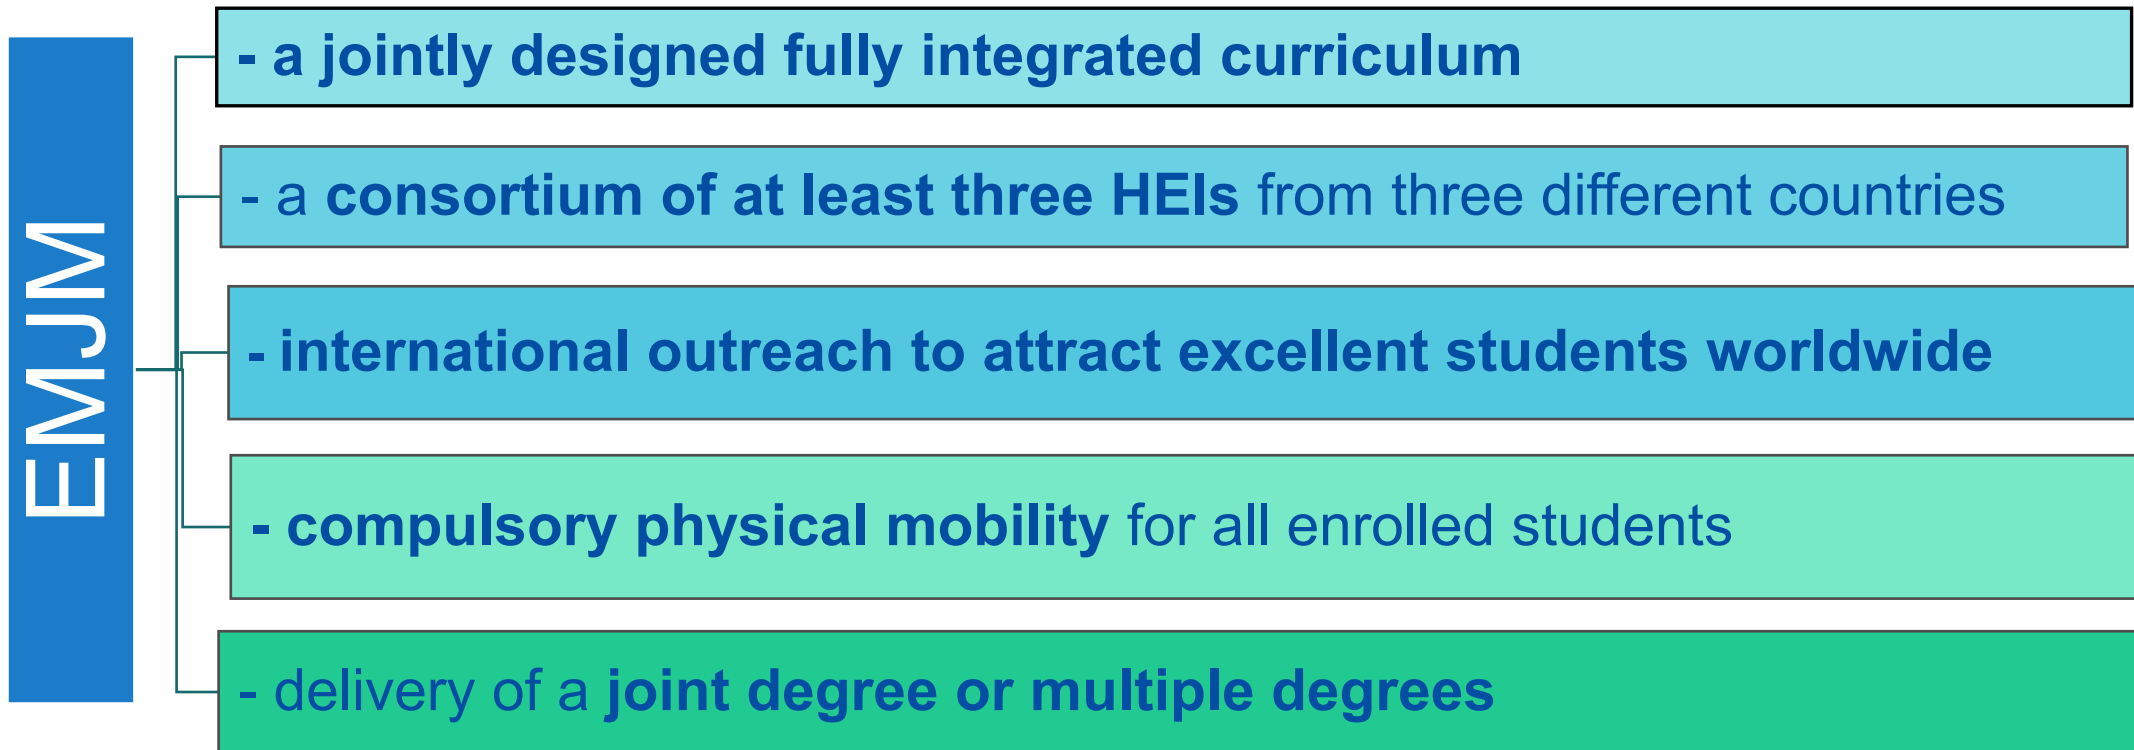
EMJM

- a jointly designed fully integrated curriculum

- a consortium of at least three HEIs from three different countries

- international outreach to attract excellent students worldwide

- compulsory physical mobility for all enrolled students

- delivery of a joint degree or multiple degrees